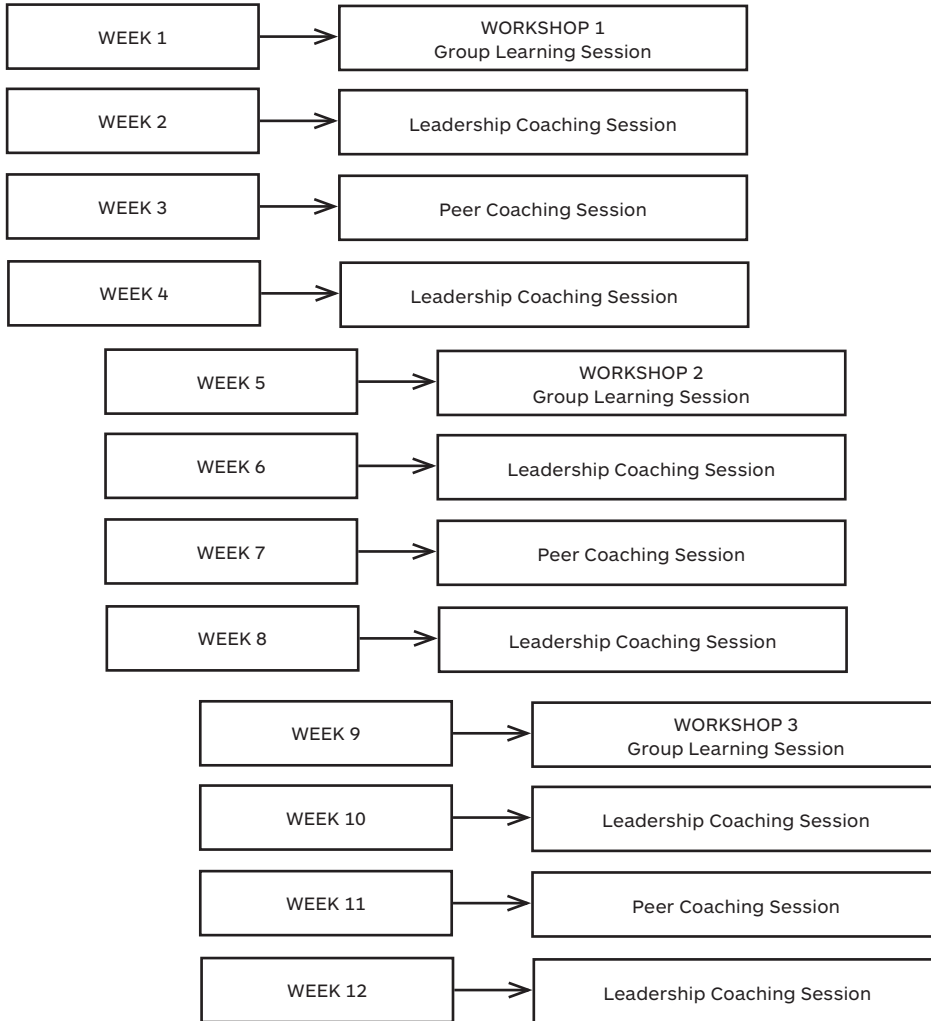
WEEK 1
WORKSHOP 1
Group Learning Session

WEEK 2
Leadership Coaching Session

WEEK 3
Peer Coaching Session

WEEK 4
Leadership Coaching Session

WEEK 5
WORKSHOP 2
Group Learning Session

WEEK 6
Leadership Coaching Session

WEEK 7
Peer Coaching Session

WEEK 8
Leadership Coaching Session

WEEK 9
WORKSHOP 3
Group Learning Session

WEEK 10
Leadership Coaching Session

WEEK 11
Peer Coaching Session

WEEK 12
Leadership Coaching Session